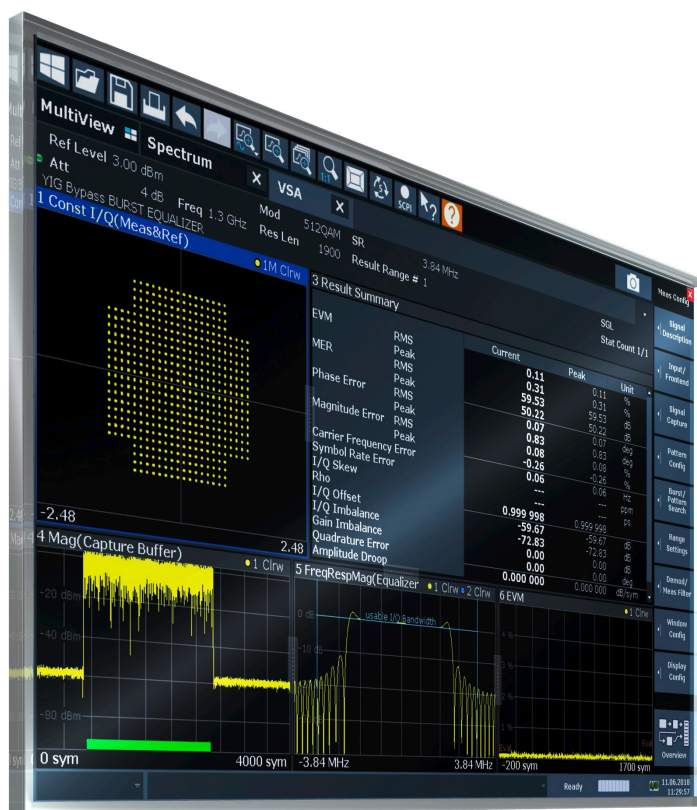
MultiView Spectrum VSA

Ref Level 3.00 dBm
Att 4 dB Freq 1.3 GHz Mod 512QAM SR 3.84 MHz
YIG Bypass BURST EQUALIZER Res Len 1900 Result Range # 1

SCPI

1 Const I/Q(Meas&Ref)
• 1M Clrw

-2.48 2.48

3 Result Summary

SGL
Stat Count 1/1

| | | Current | Peak | Unit |
|---|---|---|---|---|
| EVM | RMS | 0.11 | 0.11 | % |
| | Peak | 0.31 | 0.31 | % |
| MER | RMS | 59.53 | 59.53 | dB |
| | Peak | 50.22 | 50.22 | dB |
| Phase Error | RMS | 0.07 | 0.07 | deg |
| | Peak | 0.83 | 0.83 | deg |
| Magnitude Error | RMS | 0.08 | 0.08 | % |
| | Peak | -0.26 | -0.26 | % |
| Carrier Frequency Error | | 0.06 | 0.06 | Hz |
| Symbol Rate Error | | --- | --- | ppm |
| I/Q Skew | | --- | --- | ps |
| Rho | | 0.999 998 | 0.999 998 | |
| I/Q Offset | | -59.67 | -59.67 | dB |
| I/Q Imbalance | | -72.83 | -72.83 | dB |
| Gain Imbalance | | 0.00 | 0.00 | dB |
| Quadrature Error | | 0.00 | 0.00 | deg |
| Amplitude Droop | | 0.000 000 | 0.000 000 | dB/sym |

4 Mag(Capture Buffer)
• 1 Clrw
-20 dBm
-40 dBm
-80 dBm
0 sym 4000 sym

5 FreqRespMag(Equalizer • 1 Clrw • 2 Clrw
0 dB
usable I/Q bandwidth
-10 dB
-3.84 MHz 3.84 MHz

6 EVM
• 1 Clrw
-200 sym 1700 sym

Meas Config
Signal Description
Input/ Frontend
Signal Capture
Pattern Config
Burst/ Pattern Search
Range Settings
Demod/ Meas Filter
Window Config
Display Config
Overview

Ready
11.06.2018
11:29:57